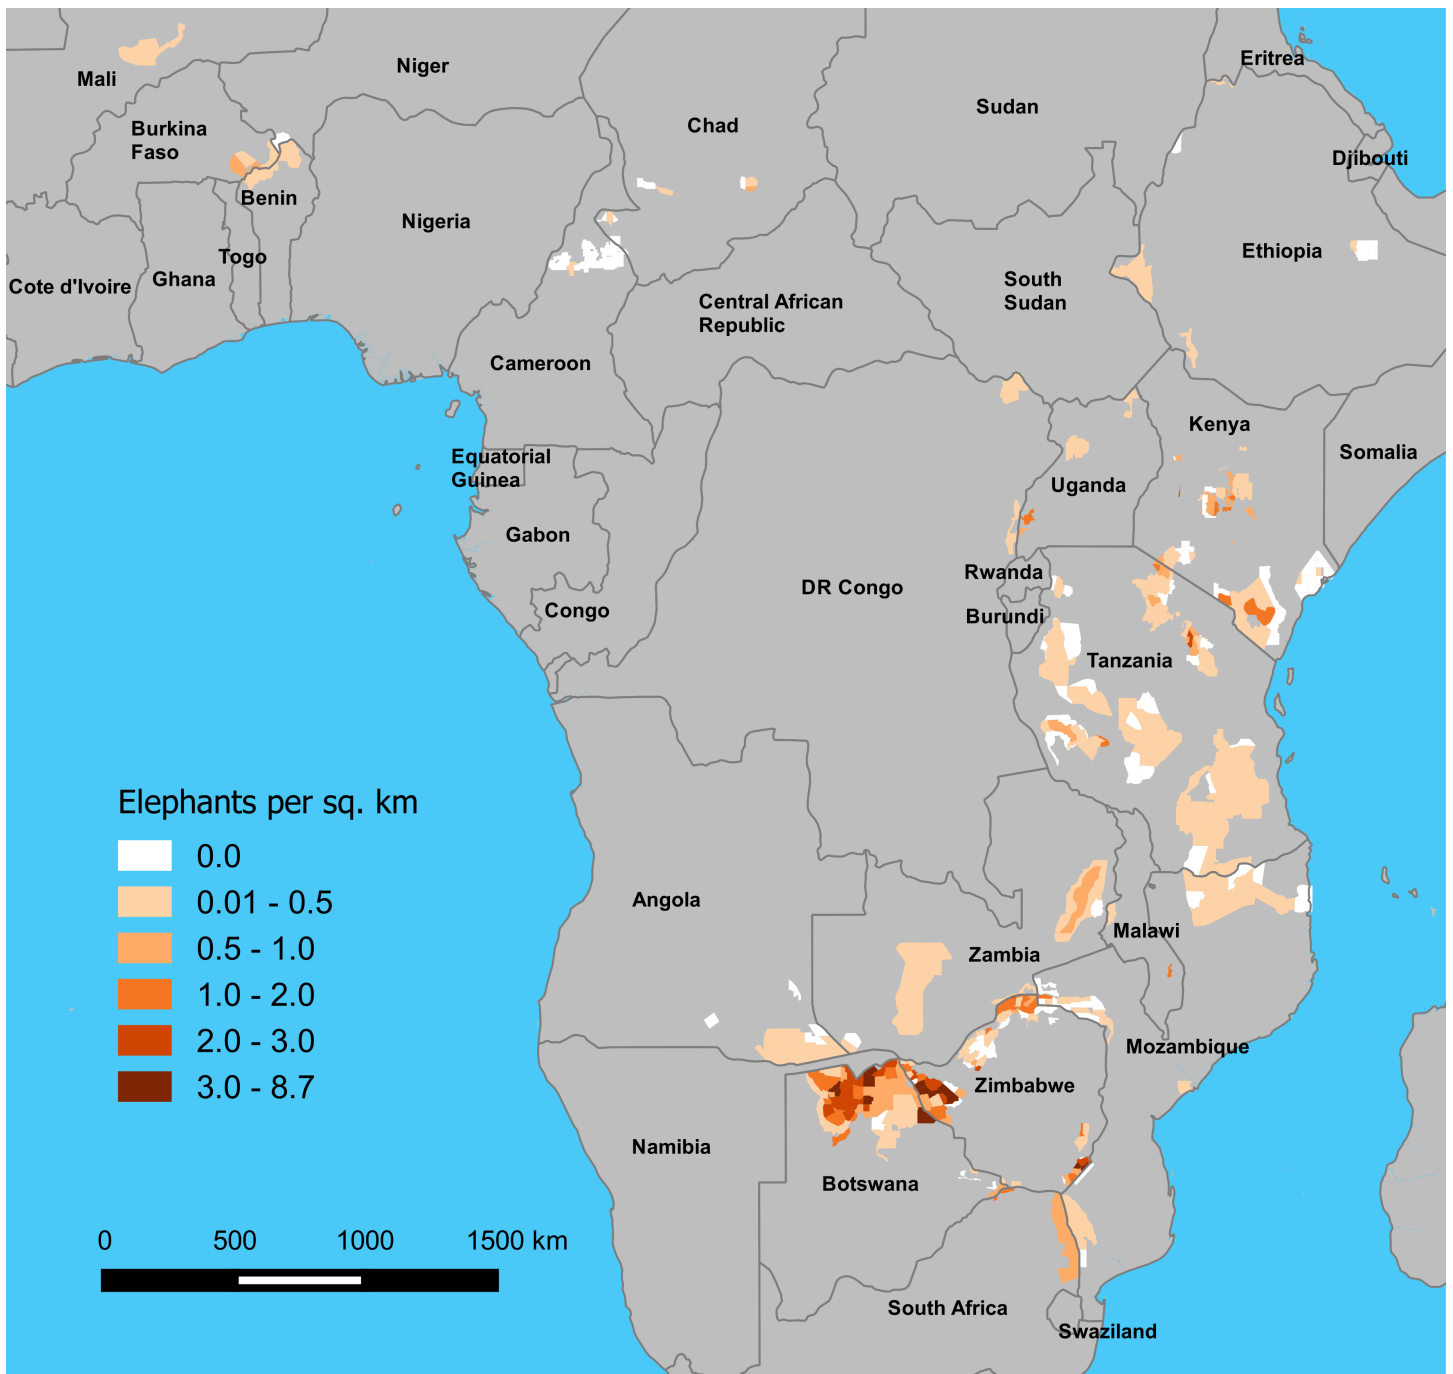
Mali

Niger

Burkina Faso

Chad

Sudan

Eritrea

Djibouti

Benin

Nigeria

Togo

Ghana

Cote d'Ivoire

Ethiopia

South Sudan

Central African Republic

Cameroon

Kenya

Somalia

Equatorial Guinea

Uganda

Gabon

Rwanda

DR Congo

Congo

Burundi

Tanzania

Elephants per sq. km

0.0

0.01 - 0.5

0.5 - 1.0

1.0 - 2.0

2.0 - 3.0

3.0 - 8.7

Angola

Malawi

Zambia

Mozambique

Zimbabwe

Namibia

Botswana

0

500

1000

1500 km

South Africa

Swaziland